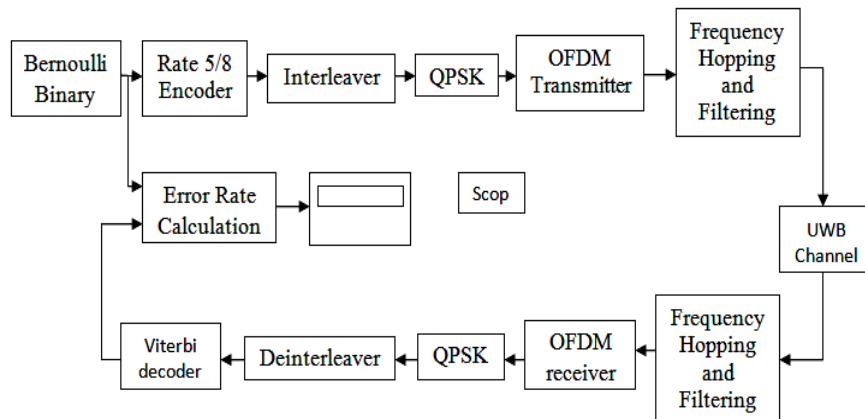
Bernoulli Binary

Rate 5/8 Encoder

Interleaver

QPSK

OFDM Transmitter

Frequency Hopping and Filtering

Error Rate Calculation

Scop

UWB Channel

Frequency Hopping and Filtering

OFDM receiver

QPSK

Deinterleaver

Viterbi decoder